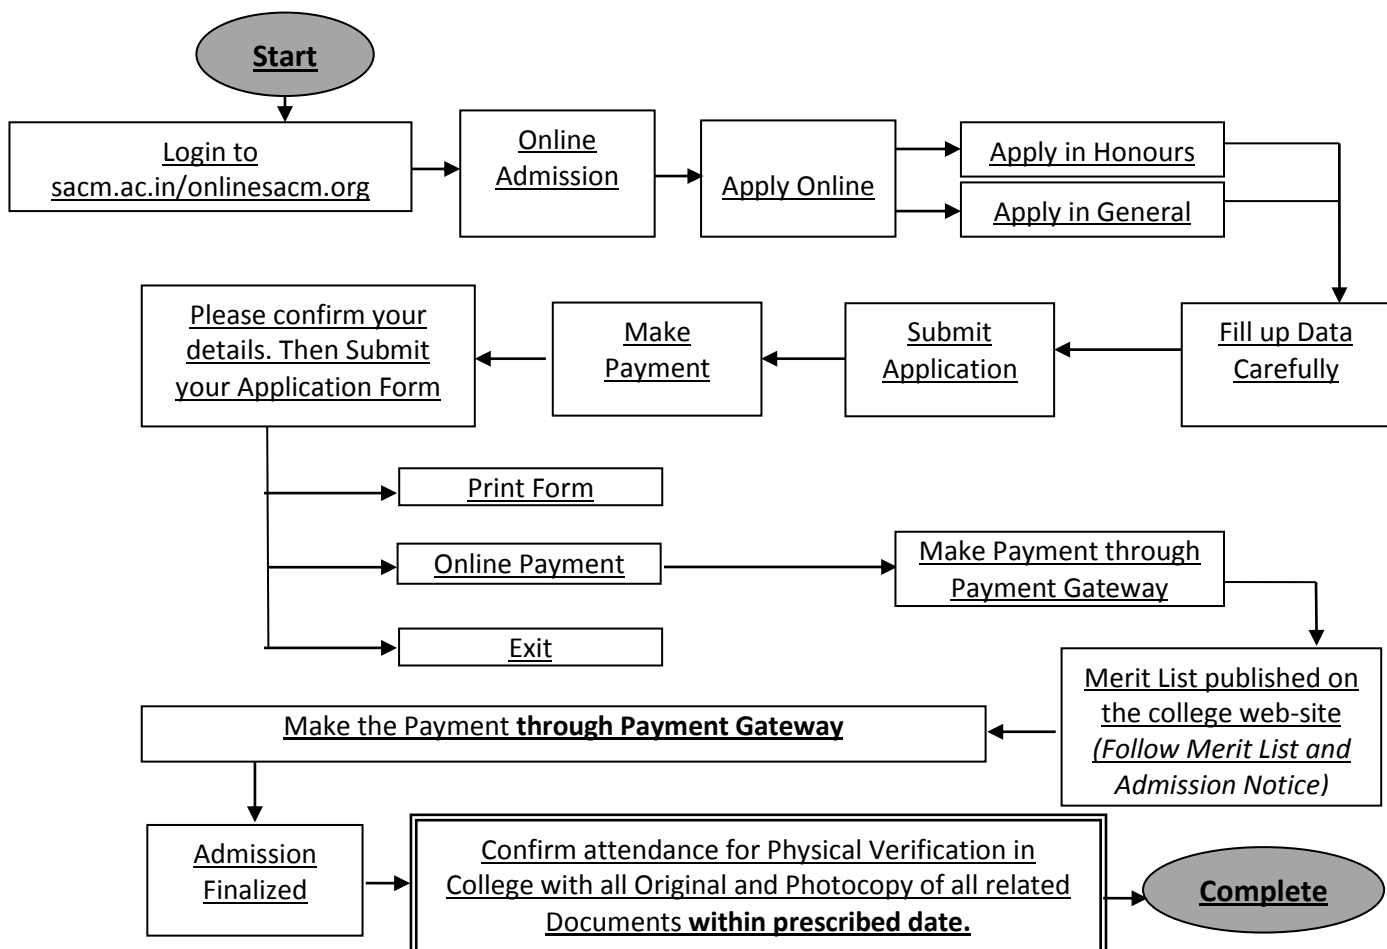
Start

Login to sacm.ac.in/onlinesacm.org

Online Admission

Apply Online

Apply in Honours

Apply in General

Fill up Data Carefully

Submit Application

Make Payment

Please confirm your details. Then Submit your Application Form

Print Form

Online Payment

Exit

Make Payment through Payment Gateway

Merit List published on the college web-site *(Follow Merit List and Admission Notice)*

Make the Payment **through Payment Gateway**

Admission Finalized

Confirm attendance for Physical Verification in College with all Original and Photocopy of all related Documents **within prescribed date.**

Complete